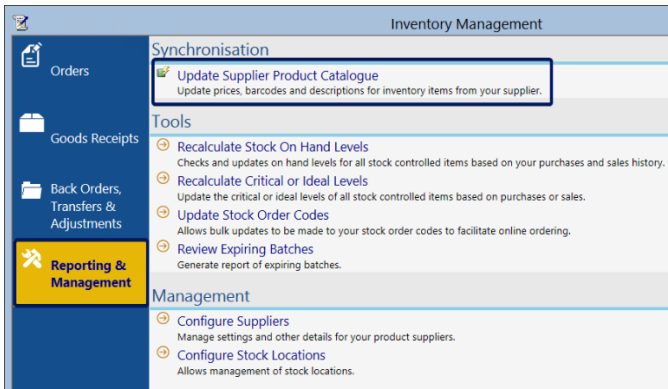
Inventory Management

Orders

Goods Receipts

Back Orders, Transfers & Adjustments

Reporting & Management

Synchronisation

Update Supplier Product Catalogue
Update prices, barcodes and descriptions for inventory items from your supplier.

Tools

Recalculate Stock On Hand Levels
Checks and updates on hand levels for all stock controlled items based on your purchases and sales history.

Recalculate Critical or Ideal Levels
Update the critical or ideal levels of all stock controlled items based on purchases or sales.

Update Stock Order Codes
Allows bulk updates to be made to your stock order codes to facilitate online ordering.

Review Expiring Batches
Generate report of expiring batches.

Management

Configure Suppliers
Manage settings and other details for your product suppliers.

Configure Stock Locations
Allows management of stock locations.